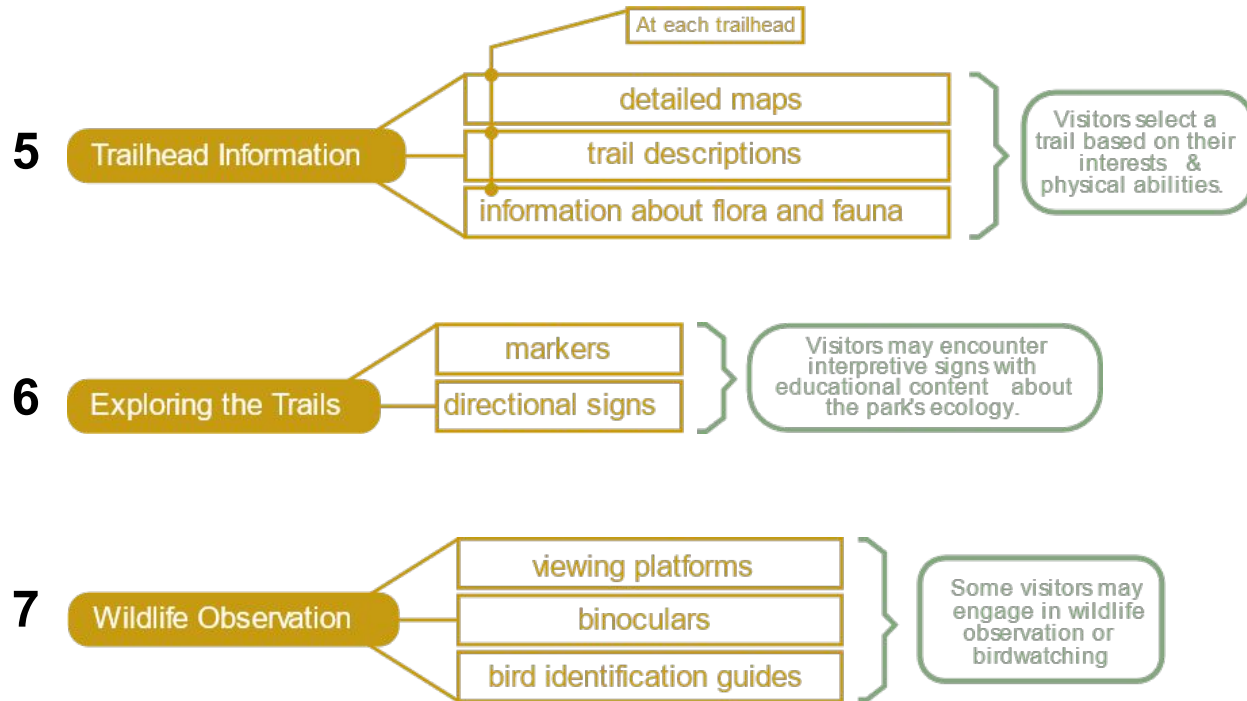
At each trailhead

5 Trailhead Information

detailed maps

trail descriptions

information about flora and fauna

Visitors select a trail based on their interests & physical abilities.

6 Exploring the Trails

markers

directional signs

Visitors may encounter interpretive signs with educational content about the park's ecology.

7 Wildlife Observation

viewing platforms

binoculars

bird identification guides

Some visitors may engage in wildlife observation or birdwatching